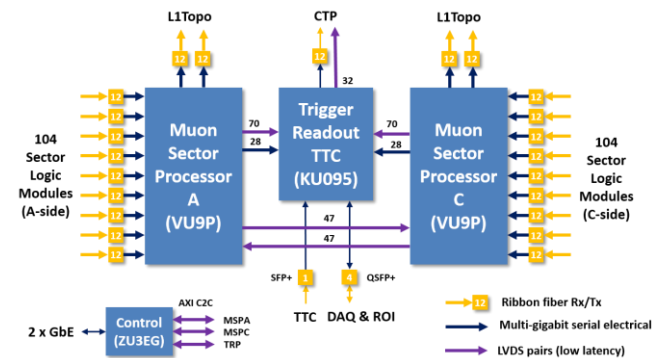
L1Topo

CTP

L1Topo

12 12

12

32

12 12

12
12
12
12
12
12
12
12

104 Sector Logic Modules (A-side)

Muon Sector Processor A (VU9P)

70
28

Trigger Readout TTC (KU095)

70
28

Muon Sector Processor C (VU9P)

12
12
12
12
12
12
12
12

104 Sector Logic Modules (C-side)

47
47

SFP+ 1

4 QSFP+

TTC DAQ & ROI

AXI C2C

2 x GbE

Control (ZU3EG)

MSPA
MSPC
TRP

12 Ribbon fiber Rx/Tx

Multi-gigabit serial electrical

LVDS pairs (low latency)